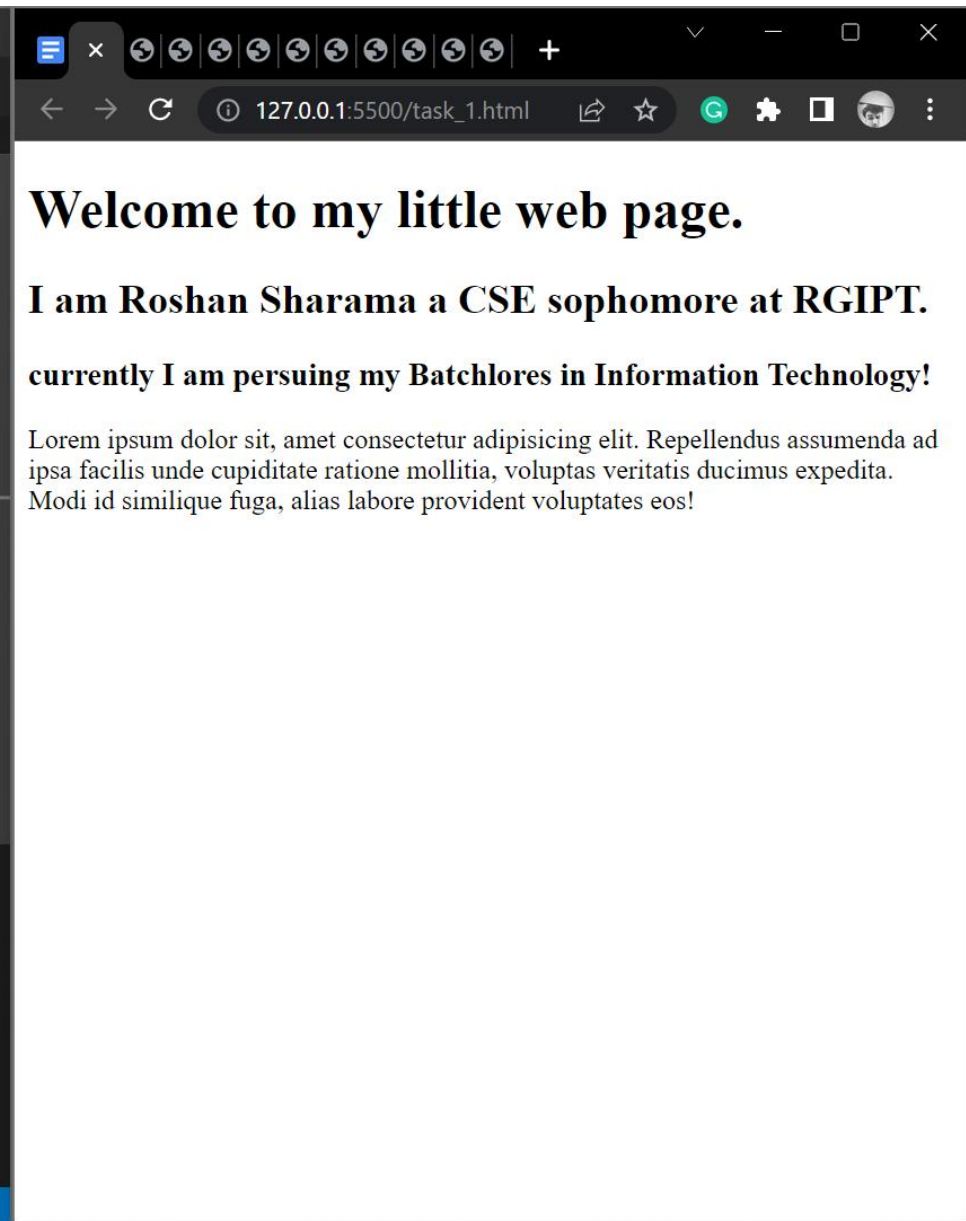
127.0.0.1:5500/task_1.html

G

# Welcome to my little web page.

## I am Roshan Sharama a CSE sophomore at RGIPT.

### currently I am persuing my Batchlores in Information Technology!

Lorem ipsum dolor sit, amet consectetur adipisicing elit. Repellendus assumenda ad ipsa facilis unde cupiditate ratione mollitia, voluptas veritatis ducimus expedita. Modi id similique fuga, alias labore provident voluptates eos!